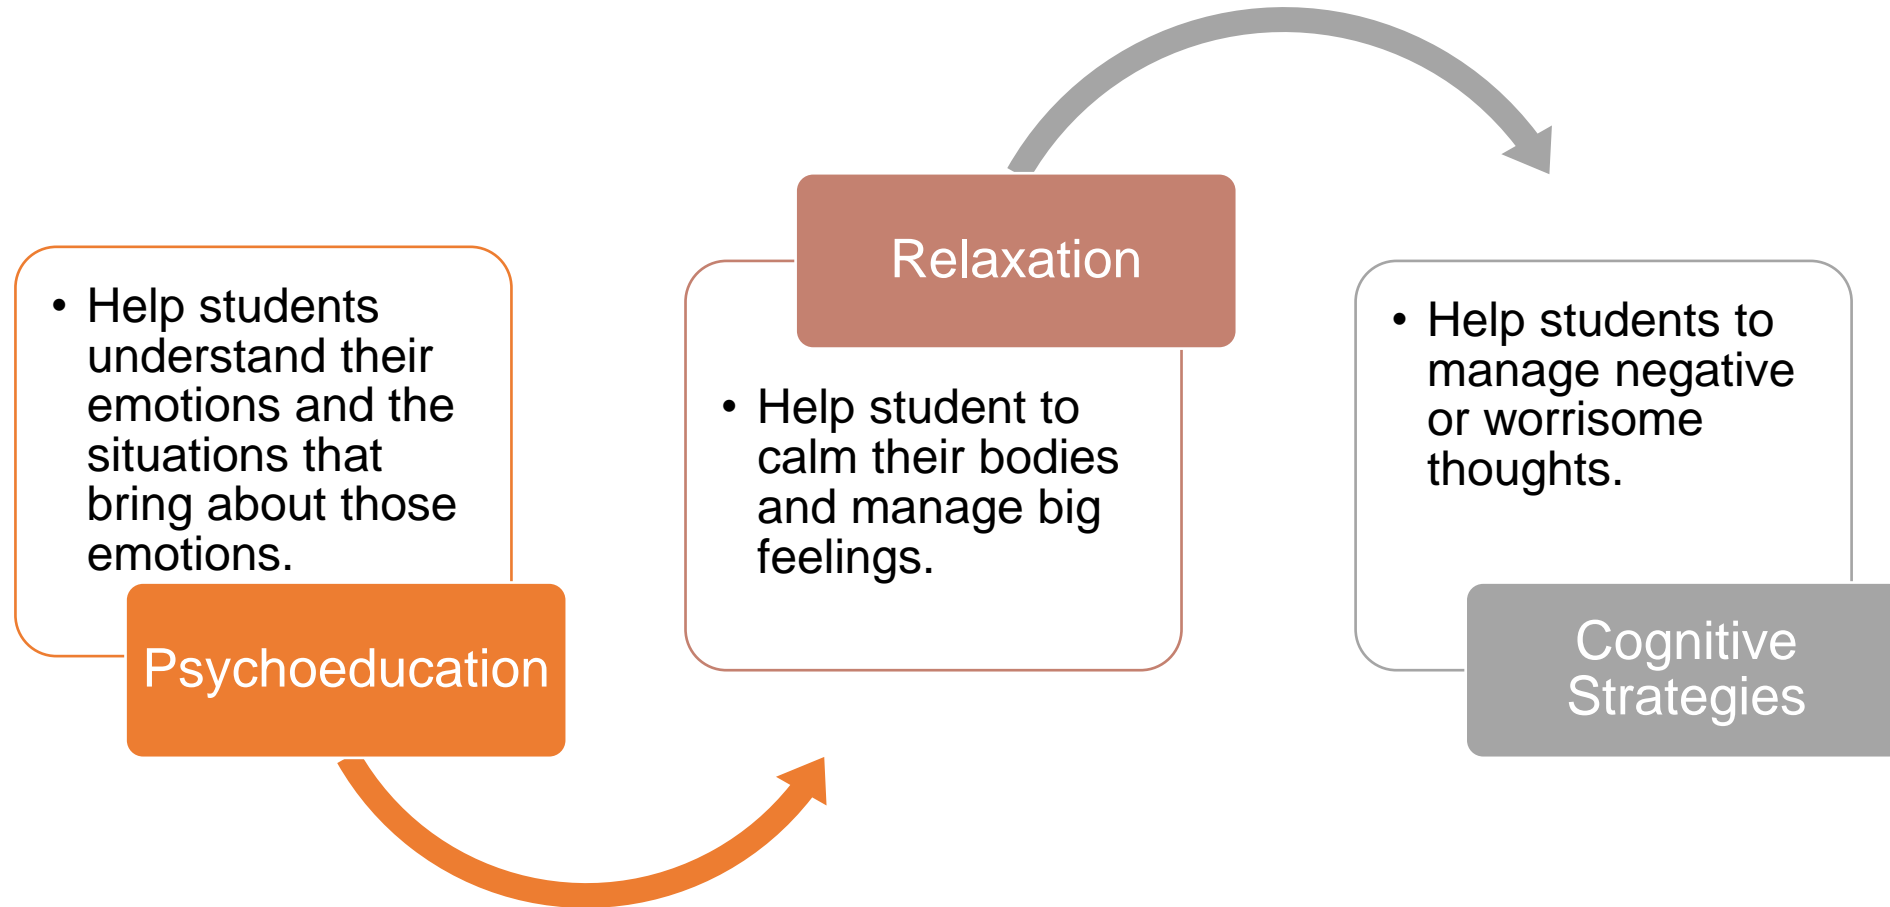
• Help students understand their emotions and the situations that bring about those emotions.

Psychoeducation

Relaxation

• Help student to calm their bodies and manage big feelings.

• Help students to manage negative or worrisome thoughts.

Cognitive Strategies